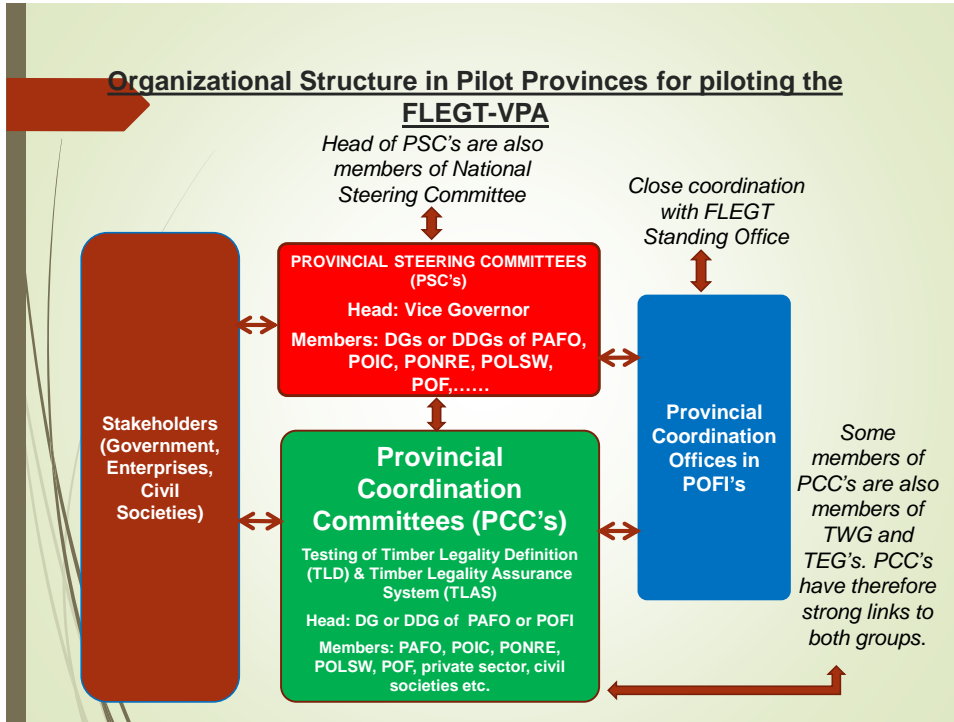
Organizational Structure in Pilot Provinces for piloting the FLEGT-VPA

Head of PSC's are also members of National Steering Committee

Close coordination with FLEGT Standing Office

PROVINCIAL STEERING COMMITTEES (PSC's)

Head: Vice Governor

Members: DGs or DDGs of PAFO, POIC, PONRE, POLSW, POF,……

Stakeholders (Government, Enterprises, Civil Societies)

Provincial Coordination Offices in POFI's

Provincial Coordination Committees (PCC's)

Testing of Timber Legality Definition (TLD) & Timber Legality Assurance System (TLAS)

Head: DG or DDG of PAFO or POFI

Members: PAFO, POIC, PONRE, POLSW, POF, private sector, civil societies etc.

Some members of PCC's are also members of TWG and TEG's. PCC's have therefore strong links to both groups.